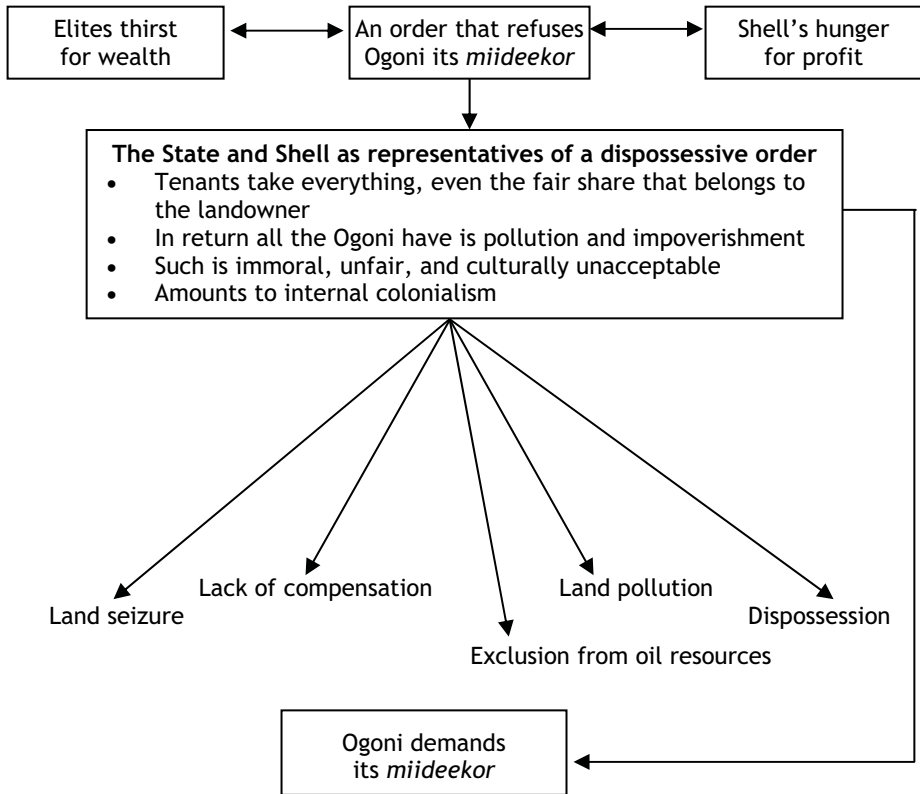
Elites thirst for wealth

An order that refuses Ogoni its *miideekor*

Shell's hunger for profit

**The State and Shell as representatives of a dispossessive order**
- Tenants take everything, even the fair share that belongs to the landowner
- In return all the Ogoni have is pollution and impoverishment
- Such is immoral, unfair, and culturally unacceptable
- Amounts to internal colonialism

Land seizure

Lack of compensation

Exclusion from oil resources

Land pollution

Dispossession

Ogoni demands its *miideekor*